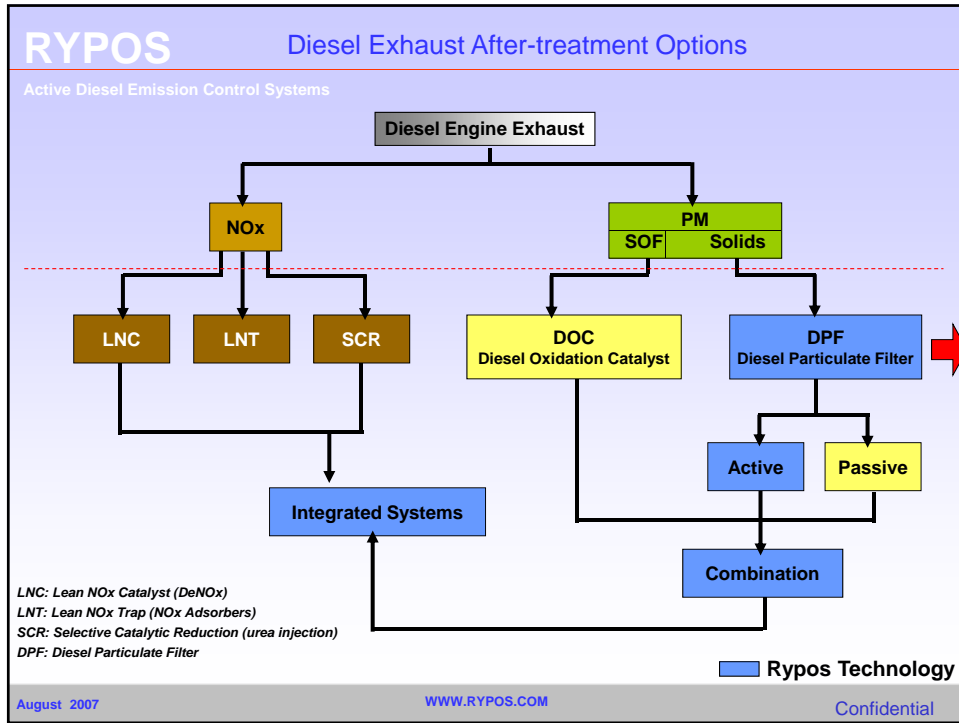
RYPOS Diesel Exhaust After-treatment Options

Active Diesel Emission Control Systems

Diesel Engine Exhaust

NOx

PM

SOF

Solids

LNC

LNT

SCR

DOC
Diesel Oxidation Catalyst

DPF
Diesel Particulate Filter

Active

Passive

Integrated Systems

Combination

LNC: Lean NOx Catalyst (DeNOx)
LNT: Lean NOx Trap (NOx Adsorbers)
SCR: Selective Catalytic Reduction (urea injection)
DPF: Diesel Particulate Filter

Rypos Technology

August 2007

WWW.RYPOS.COM

Confidential